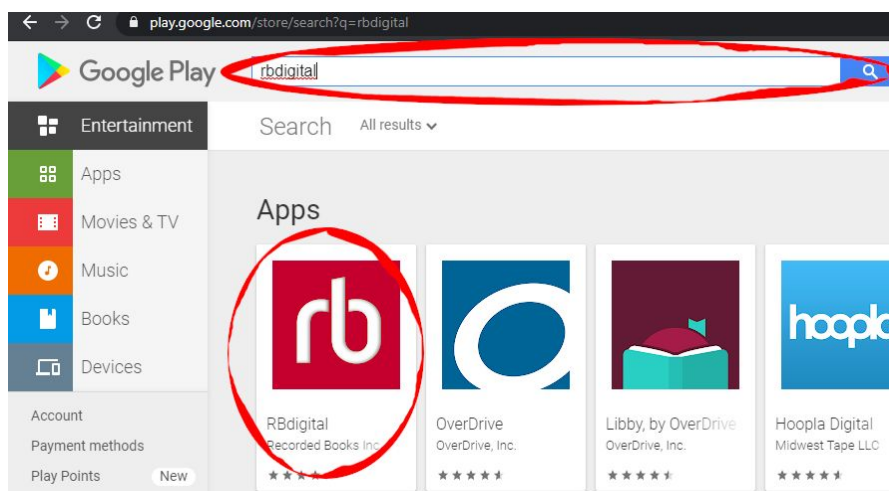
play.google.com/store/search?q=rbdigital

Google Play

rbdigital

Entertainment

Apps

Movies & TV

Music

Books

Devices

Account

Payment methods

Play Points New

Search All results

Apps

rb

RBdigital
Recorded Books Inc

OverDrive
OverDrive, Inc.

Libby, by OverDrive
OverDrive, Inc.

hoopl

Hoopla Digital
Midwest Tape LLC